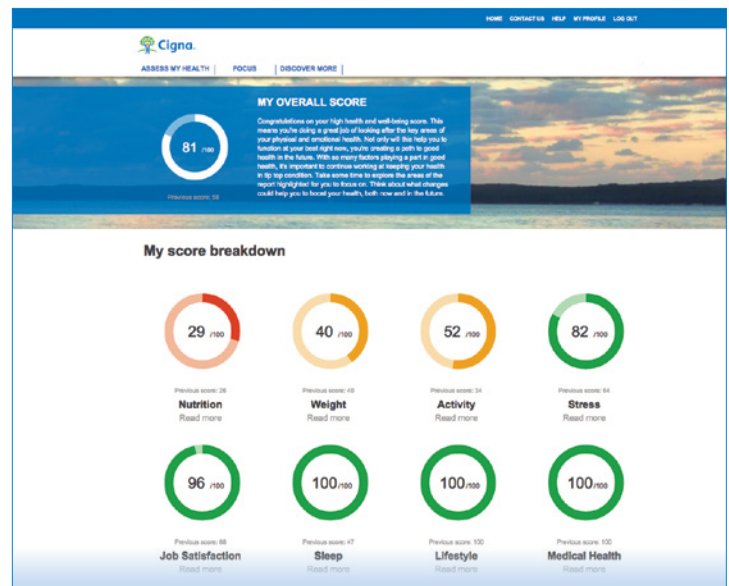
HOME CONTACT US HELP MY PROFILE LOG OUT

Cigna.

ASSESS MY HEALTH | FOCUS | DISCOVER MORE

MY OVERALL SCORE

81 /100

Previous score: 59

Congratulations on your high health and well-being score. This means you're doing a great job of looking after the key areas of your physical and emotional health. Not only will this help you to function at your best right now, you're creating a path to good health in the future. With so many factors playing a part in good health, it's important to continue working at keeping your health in tip top condition. Take some time to explore the areas of the report highlighted for you to focus on. Think about what changes could help you to boost your health, both now and in the future.

My score breakdown

29 /100
Previous score: 26
Nutrition
Read more

40 /100
Previous score: 49
Weight
Read more

52 /100
Previous score: 34
Activity
Read more

82 /100
Previous score: 64
Stress
Read more

96 /100
Previous score: 88
Job Satisfaction
Read more

100 /100
Previous score: 47
Sleep
Read more

100 /100
Previous score: 100
Lifestyle
Read more

100 /100
Previous score: 100
Medical Health
Read more